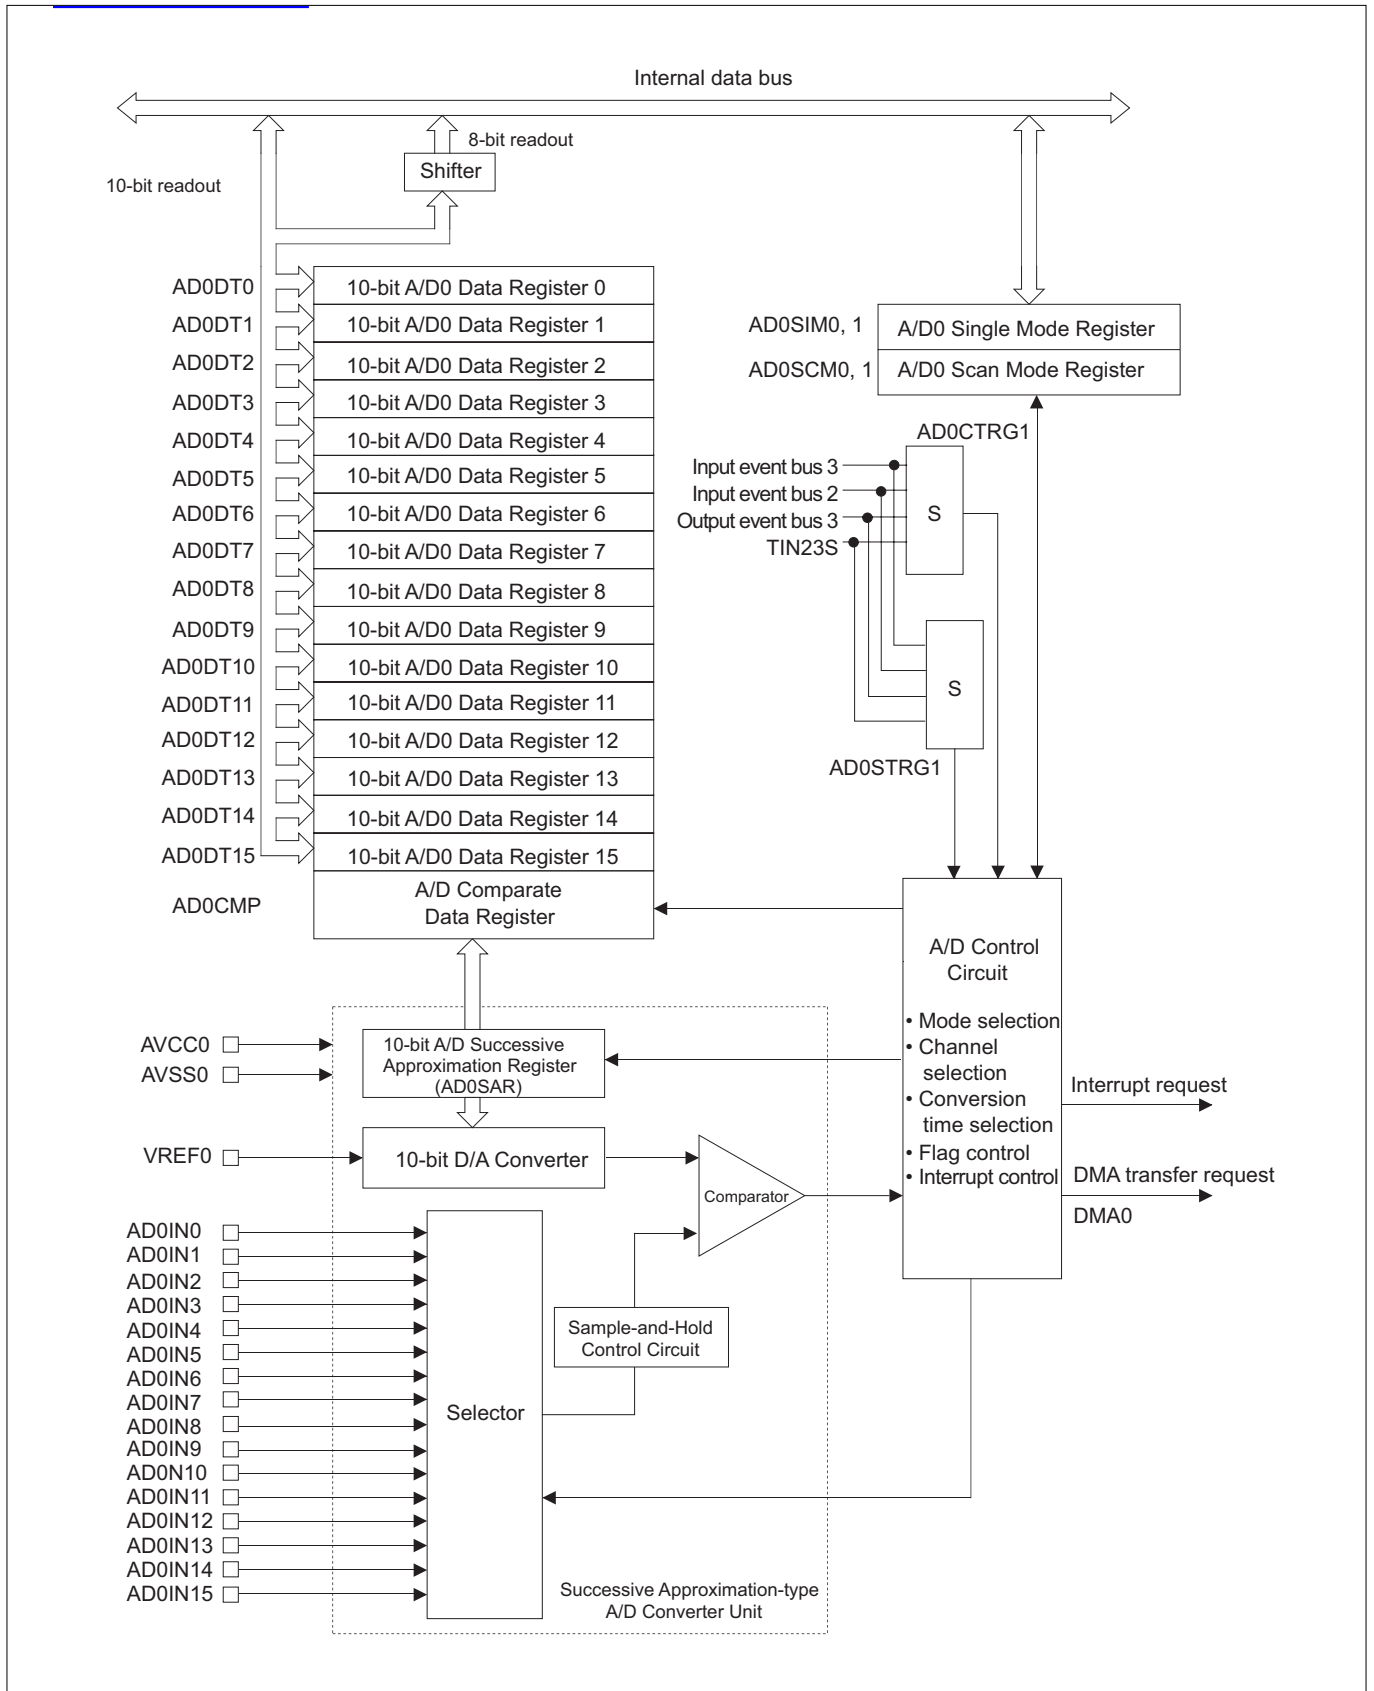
Internal data bus

8-bit readout

Shifter

10-bit readout

AD0DT0 10-bit A/D0 Data Register 0
AD0DT1 10-bit A/D0 Data Register 1
AD0DT2 10-bit A/D0 Data Register 2
AD0DT3 10-bit A/D0 Data Register 3
AD0DT4 10-bit A/D0 Data Register 4
AD0DT5 10-bit A/D0 Data Register 5
AD0DT6 10-bit A/D0 Data Register 6
AD0DT7 10-bit A/D0 Data Register 7
AD0DT8 10-bit A/D0 Data Register 8
AD0DT9 10-bit A/D0 Data Register 9
AD0DT10 10-bit A/D0 Data Register 10
AD0DT11 10-bit A/D0 Data Register 11
AD0DT12 10-bit A/D0 Data Register 12
AD0DT13 10-bit A/D0 Data Register 13
AD0DT14 10-bit A/D0 Data Register 14
AD0DT15 10-bit A/D0 Data Register 15
AD0CMP A/D Comparate Data Register

AD0SIM0, 1 A/D0 Single Mode Register
AD0SCM0, 1 A/D0 Scan Mode Register

AD0CTRG1
Input event bus 3
Input event bus 2
Output event bus 3
TIN23S
S
S
AD0STRG1

A/D Control Circuit
• Mode selection
• Channel selection
• Conversion time selection
• Flag control
• Interrupt control

Interrupt request
DMA transfer request
DMA0

AVCC0
AVSS0
10-bit A/D Successive Approximation Register (AD0SAR)
VREF0
10-bit D/A Converter
Comparator

AD0IN0
AD0IN1
AD0IN2
AD0IN3
AD0IN4
AD0IN5
AD0IN6
AD0IN7
AD0IN8
AD0IN9
AD0N10
AD0IN11
AD0IN12
AD0IN13
AD0IN14
AD0IN15

Selector
Sample-and-Hold Control Circuit

Successive Approximation-type A/D Converter Unit